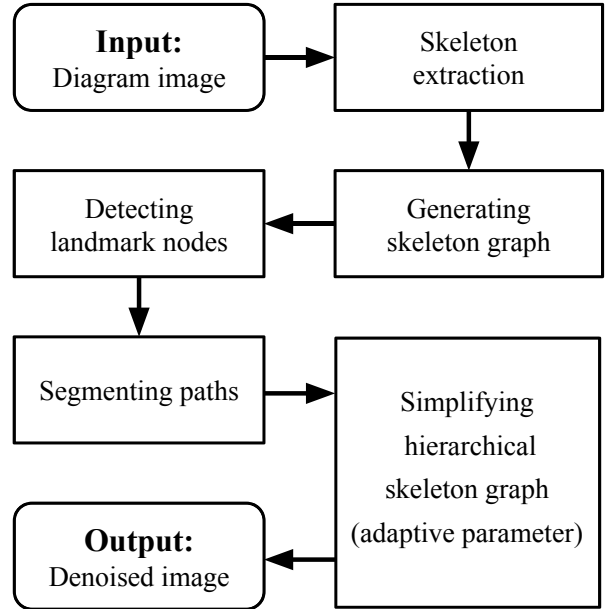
**Input:**
Diagram image

Skeleton extraction

Generating skeleton graph

Detecting landmark nodes

Segmenting paths

Simplifying hierarchical skeleton graph (adaptive parameter)

**Output:**
Denoised image